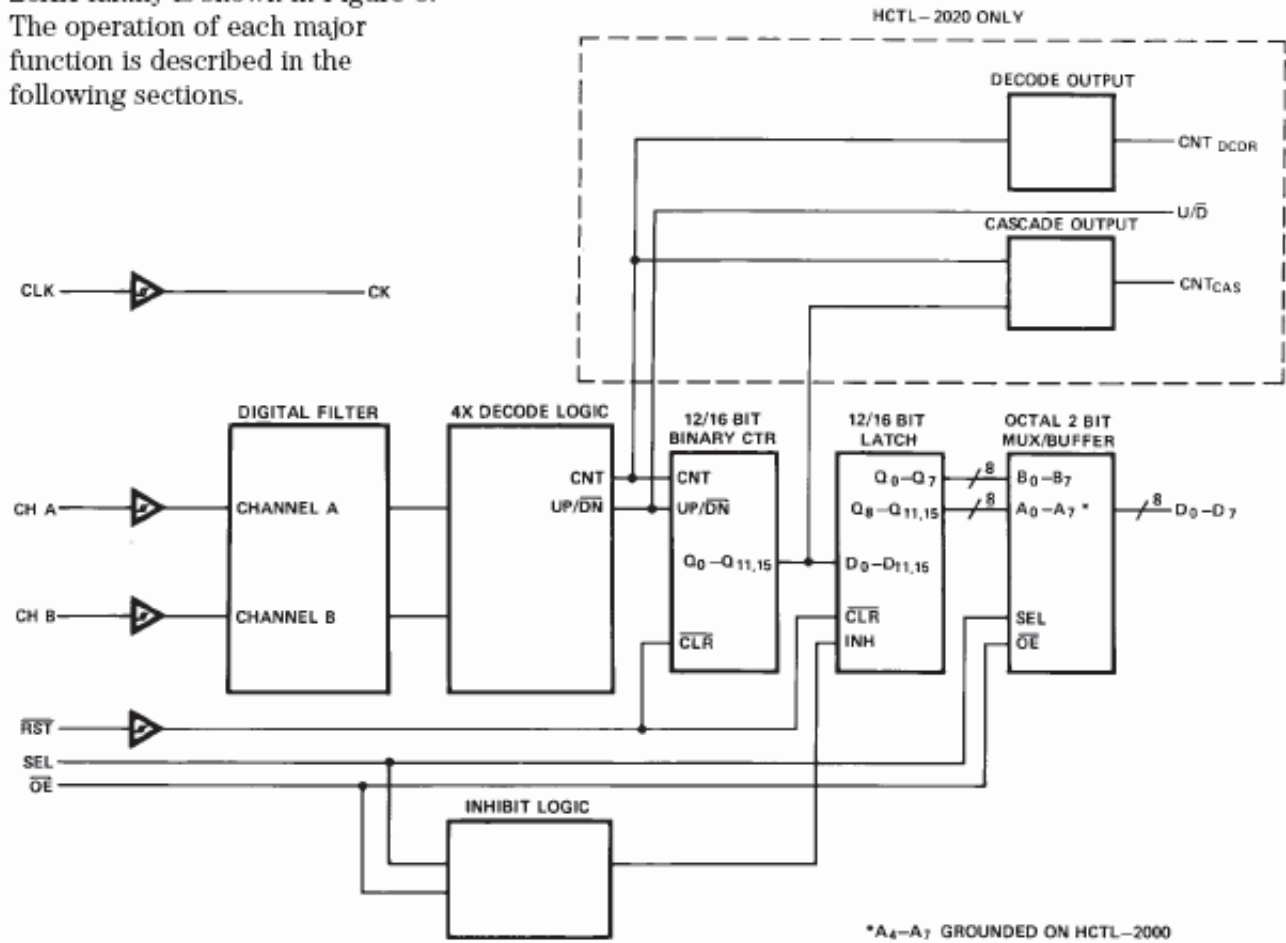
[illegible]
The operation of each major function is described in the following sections.

HCTL – 2020 ONLY

DECODE OUTPUT

CNT $_{DCDR}$

U/$\overline{D}$

CASCADE OUTPUT

CNT$_{CAS}$

CLK

CK

DIGITAL FILTER

4X DECODE LOGIC

12/16 BIT BINARY CTR

12/16 BIT LATCH

OCTAL 2 BIT MUX/BUFFER

CNT

UP/$\overline{DN}$

CNT

UP/$\overline{DN}$

$Q_0 - Q_7$

$B_0 - B_7$

8

8

$Q_8 - Q_{11,15}$

$A_0 - A_7$ *

8

$D_0 - D_7$

CH A

CHANNEL A

$Q_0 - Q_{11,15}$

$D_0 - D_{11,15}$

CH B

CHANNEL B

$\overline{CLR}$

SEL

$\overline{CLR}$

INH

$\overline{OE}$

$\overline{RST}$

SEL

$\overline{OE}$

INHIBIT LOGIC

*$A_4 - A_7$ GROUNDED ON HCTL–2000